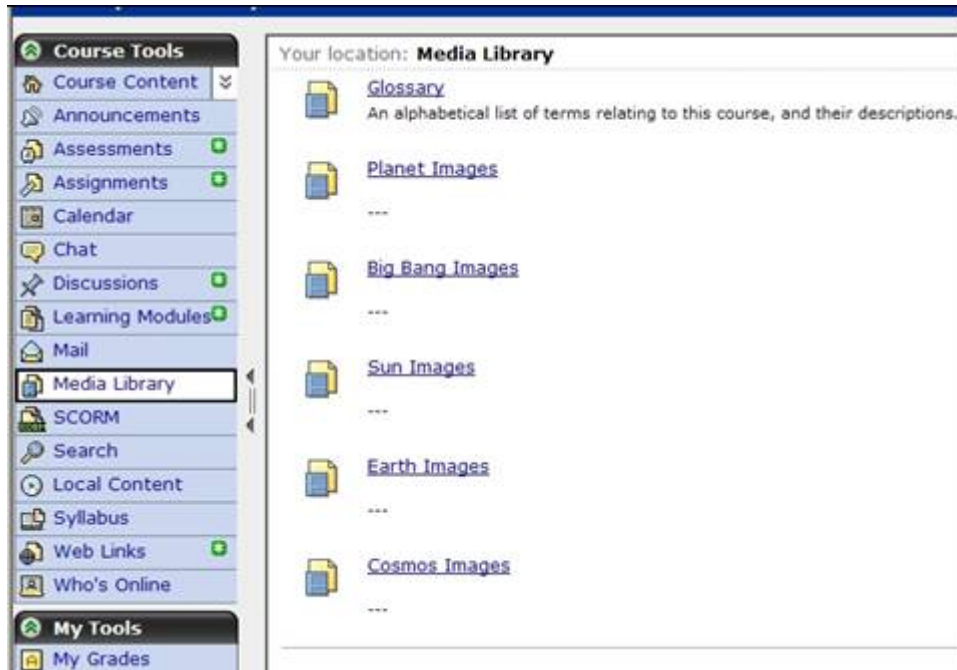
Course Tools
Course Content
Announcements
Assessments
Assignments
Calendar
Chat
Discussions
Learning Modules
Mail
Media Library
SCORM
Search
Local Content
Syllabus
Web Links
Who's Online

My Tools
My Grades

Your location: Media Library

Glossary
An alphabetical list of terms relating to this course, and their descriptions.

Planet Images
---

Big Bang Images
---

Sun Images
---

Earth Images
---

Cosmos Images
---